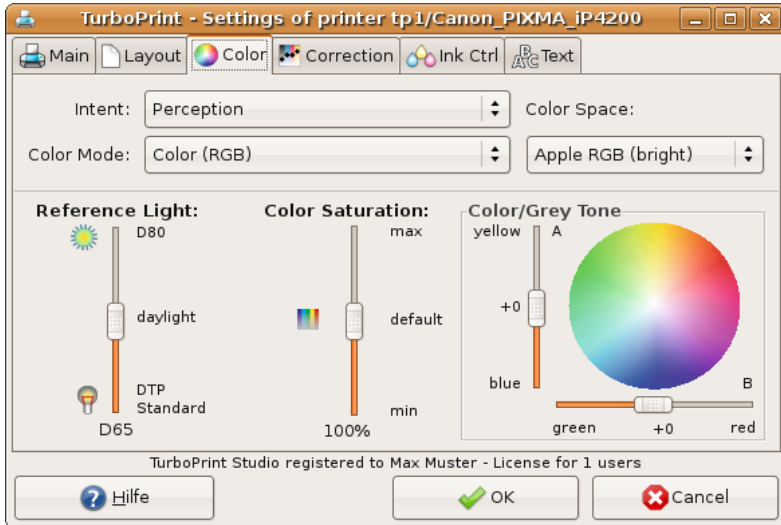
TurboPrint - Settings of printer tp1/Canon_PIXMA_iP4200

Main Layout Color Correction Ink Ctrl Text

Intent: Perception

Color Space:

Color Mode: Color (RGB)

Apple RGB (bright)

Reference Light:

D80

daylight

DTP Standard

D65

Color Saturation:

max

default

min

100%

Color/Grey Tone

yellow A

+0

blue B

green +0 red

TurboPrint Studio registered to Max Muster - License for 1 users

Hilfe

OK

Cancel